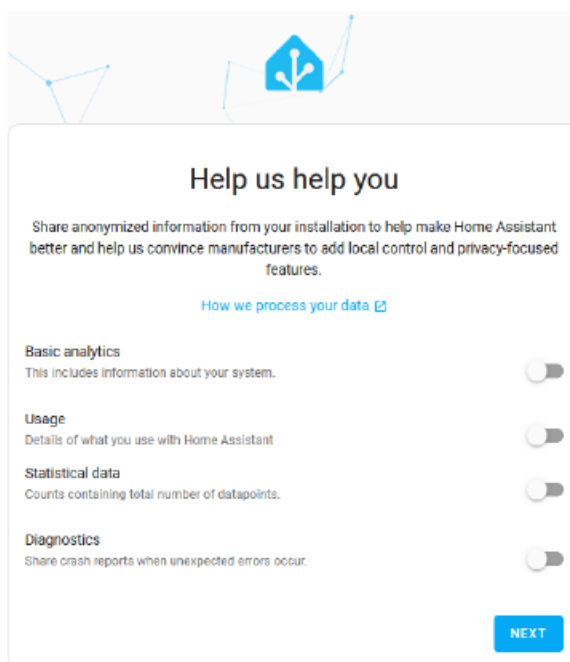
Help us help you

Share anonymized information from your installation to help make Home Assistant better and help us convince manufacturers to add local control and privacy-focused features.

How we process your data

Basic analytics
This includes information about your system.

Usage
Details of what you use with Home Assistant

Statistical data
Counts containing total number of datapoints.

Diagnostics
Share crash reports when unexpected errors occur.

NEXT